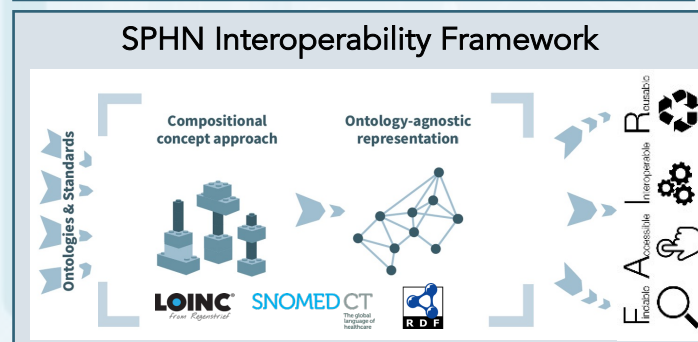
SPHN Interoperability Framework

Ontologies & Standards

Compositional concept approach

Ontology-agnostic representation

LOINC from Regenstrief

SNOMED CT The global language of healthcare

RDF

Findable
Accessible
Interoperable
Reusable